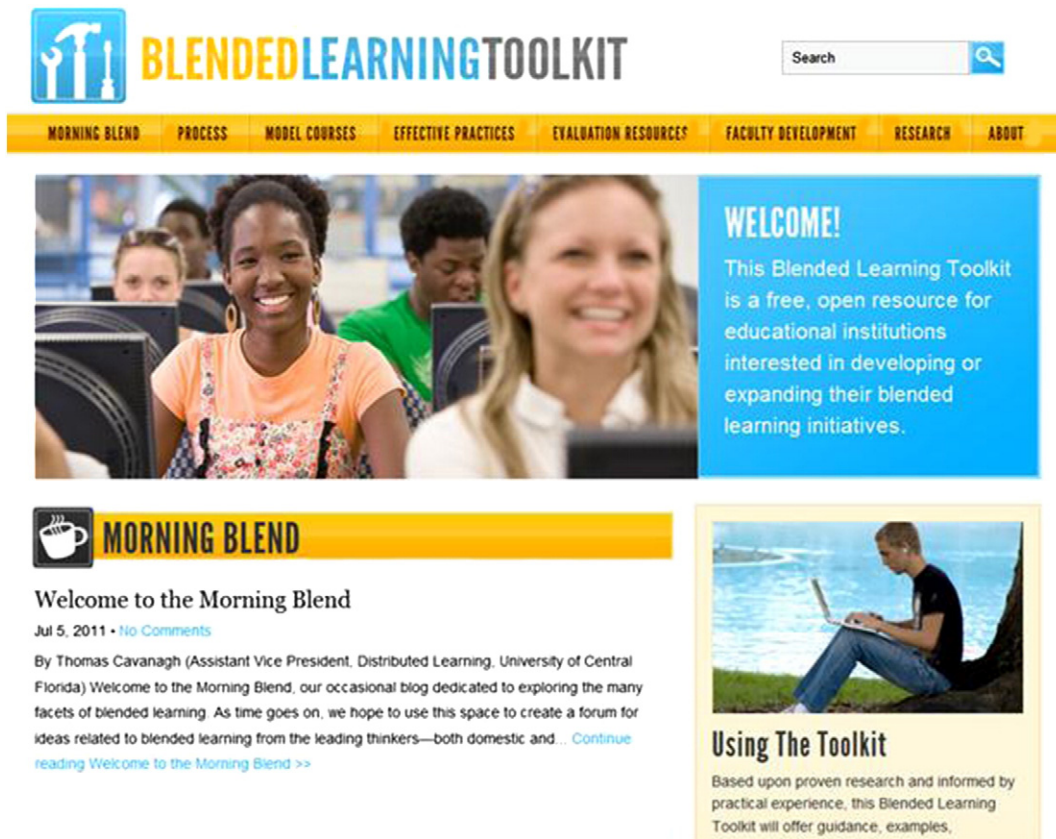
BLENDEDLEARNINGTOOLKIT

Search

MORNING BLEND | PROCESS | MODEL COURSES | EFFECTIVE PRACTICES | EVALUATION RESOURCES | FACULTY DEVELOPMENT | RESEARCH | ABOUT

WELCOME!

This Blended Learning Toolkit is a free, open resource for educational institutions interested in developing or expanding their blended learning initiatives.

MORNING BLEND

Welcome to the Morning Blend

Jul 5, 2011 • No Comments

By Thomas Cavanagh (Assistant Vice President, Distributed Learning, University of Central Florida) Welcome to the Morning Blend, our occasional blog dedicated to exploring the many facets of blended learning. As time goes on, we hope to use this space to create a forum for ideas related to blended learning from the leading thinkers—both domestic and... Continue reading Welcome to the Morning Blend >>

Using The Toolkit

Based upon proven research and informed by practical experience, this Blended Learning Toolkit will offer guidance, examples,